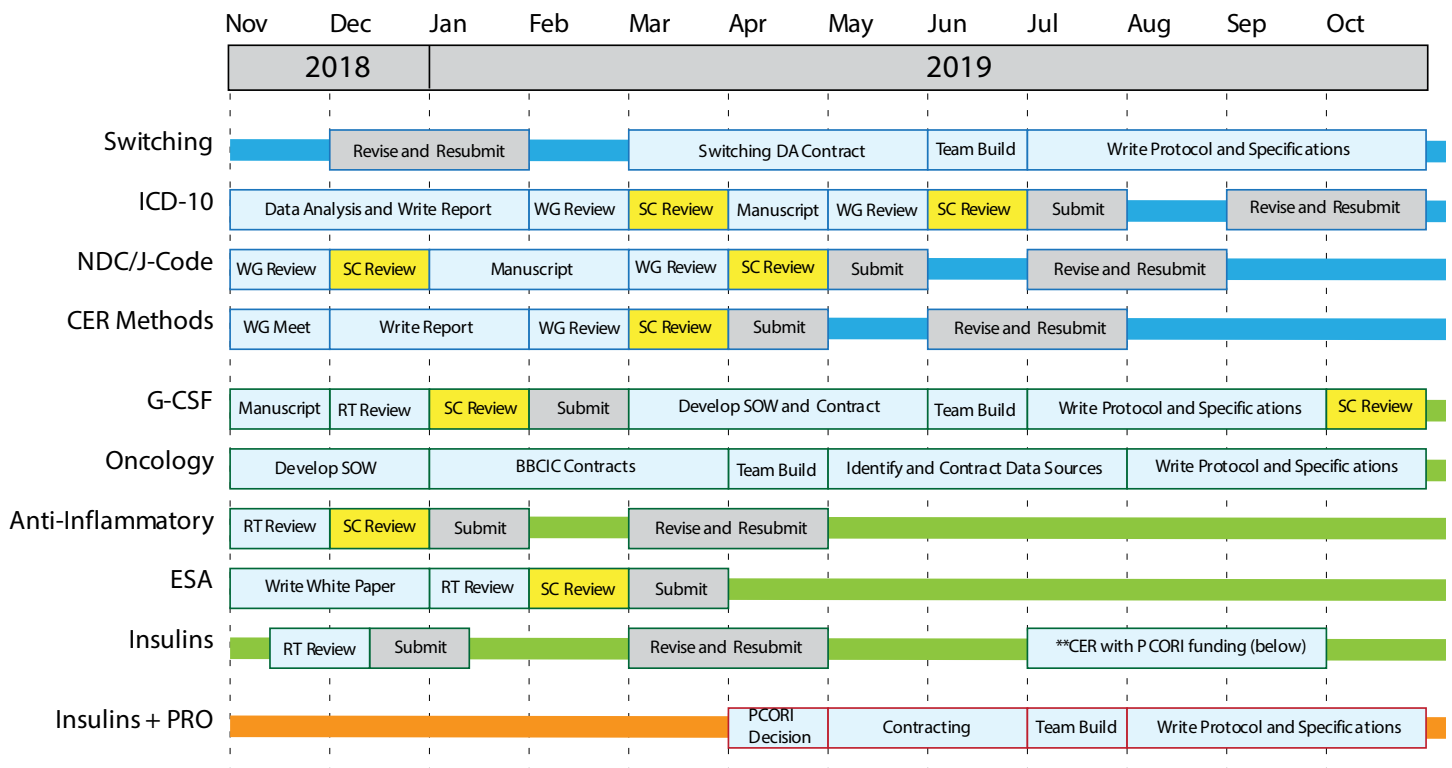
| | Nov | Dec | Jan | Feb | Mar | Apr | May | Jun | Jul | Aug | Sep | Oct |
|---|---|---|---|---|---|---|---|---|---|---|---|---|
| | 2018 | | 2019 | | | | | | | | | |
| Switching | | Revise and Resubmit | | | Switching DA Contract | | | Team Build | Write Protocol and Specifications | | | |
| ICD-10 | Data Analysis and Write Report | | | WG Review | SC Review | Manuscript | WG Review | SC Review | Submit | | Revise and Resubmit | |
| NDC/J-Code | WG Review | SC Review | Manuscript | | WG Review | SC Review | Submit | | Revise and Resubmit | | | |
| CER Methods | WG Meet | Write Report | | WG Review | SC Review | Submit | | Revise and Resubmit | | | | |
| G-CSF | Manuscript | RT Review | SC Review | Submit | Develop SOW and Contract | | | Team Build | Write Protocol and Specifications | | | SC Review |
| Oncology | Develop SOW | | BBCIC Contracts | | | Team Build | Identify and Contract Data Sources | | | Write Protocol and Specifications | | |
| Anti-Inflammatory | RT Review | SC Review | Submit | | Revise and Resubmit | | | | | | | |
| ESA | Write White Paper | | RT Review | SC Review | Submit | | | | | | | |
| Insulins | RT Review | Submit | | | Revise and Resubmit | | | | **CER with PCORI funding (below) | | | |
| Insulins + PRO | | | | | | PCORI Decision | Contracting | | Team Build | Write Protocol and Specifications | | |